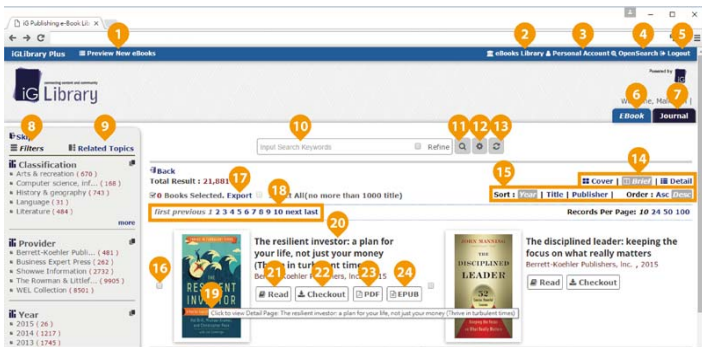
iG Publishing e-Book Lib ×

iGLibrary Plus Preview New eBooks
eBooks Library Personal Account OpenSearch Logout

1 2 3 4 5

iG Library

Powered by

Welcome, Ma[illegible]

6 7

EBook Journal

8 9 10 11 12 13

Skip
Filters Related Topics

Input Search Keywords Refine

Classification
Arts & recreation ( 670 )
Computer science, inf... ( 168 )
History & geography ( 743 )
Language ( 31 )
Literature ( 484 )
more

Back
Total Result : 21,881

17

0 Books Selected. Export All(no more than 1000 title)

18

15 14

Cover | Brief | Detail

Sort : Year | Title | Publisher | Order : Asc Desc

first previous 1 2 3 4 5 6 7 8 9 10 next last

Records Per Page: 10 24 50 100

20

Provider
Berrett-Koehler Publi... ( 481 )
Business Expert Press ( 262 )
Showwe Information ( 2732 )
The Rowman & Littlef... ( 9905 )
WEL Collection ( 8501 )

16

The resilient investor: a plan for your life, not just your money (Thrive in turbulent times)
Berrett-Koehler Publishers, Inc., 2015

21 22 23 24

Read Checkout PDF EPUB

19

Click to view Detail Page: The resilient investor: a plan for your life, not just your money (Thrive in turbulent times)

The disciplined leader: keeping the focus on what really matters
Berrett-Koehler Publishers, Inc. , 2015

Read Checkout

Year
2015 ( 26 )
2014 ( 1217 )
2013 ( 1745 )